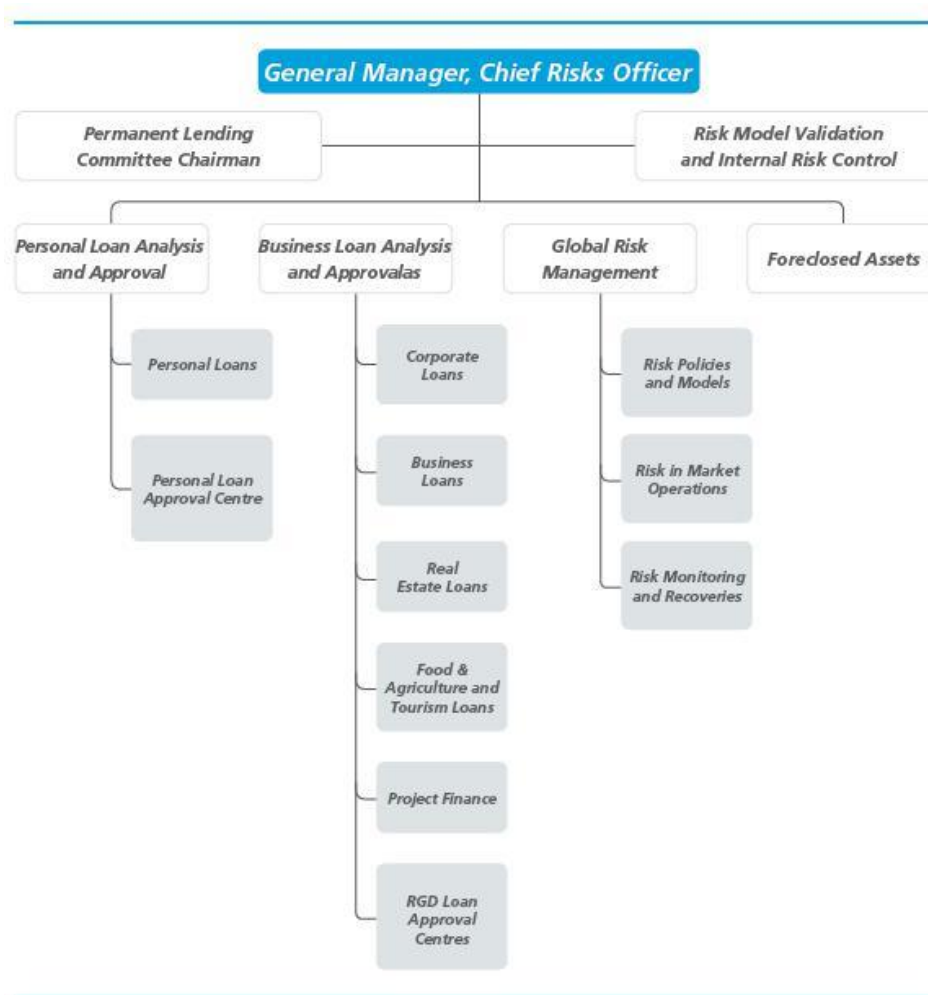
General Manager, Chief Risks Officer

Permanent Lending Committee Chairman

Risk Model Validation and Internal Risk Control

Personal Loan Analysis and Approval

Personal Loans

Personal Loan Approval Centre

Business Loan Analysis and Approvalas

Corporate Loans

Business Loans

Real Estate Loans

Food & Agriculture and Tourism Loans

Project Finance

RGD Loan Approval Centres

Global Risk Management

Risk Policies and Models

Risk in Market Operations

Risk Monitoring and Recoveries

Foreclosed Assets